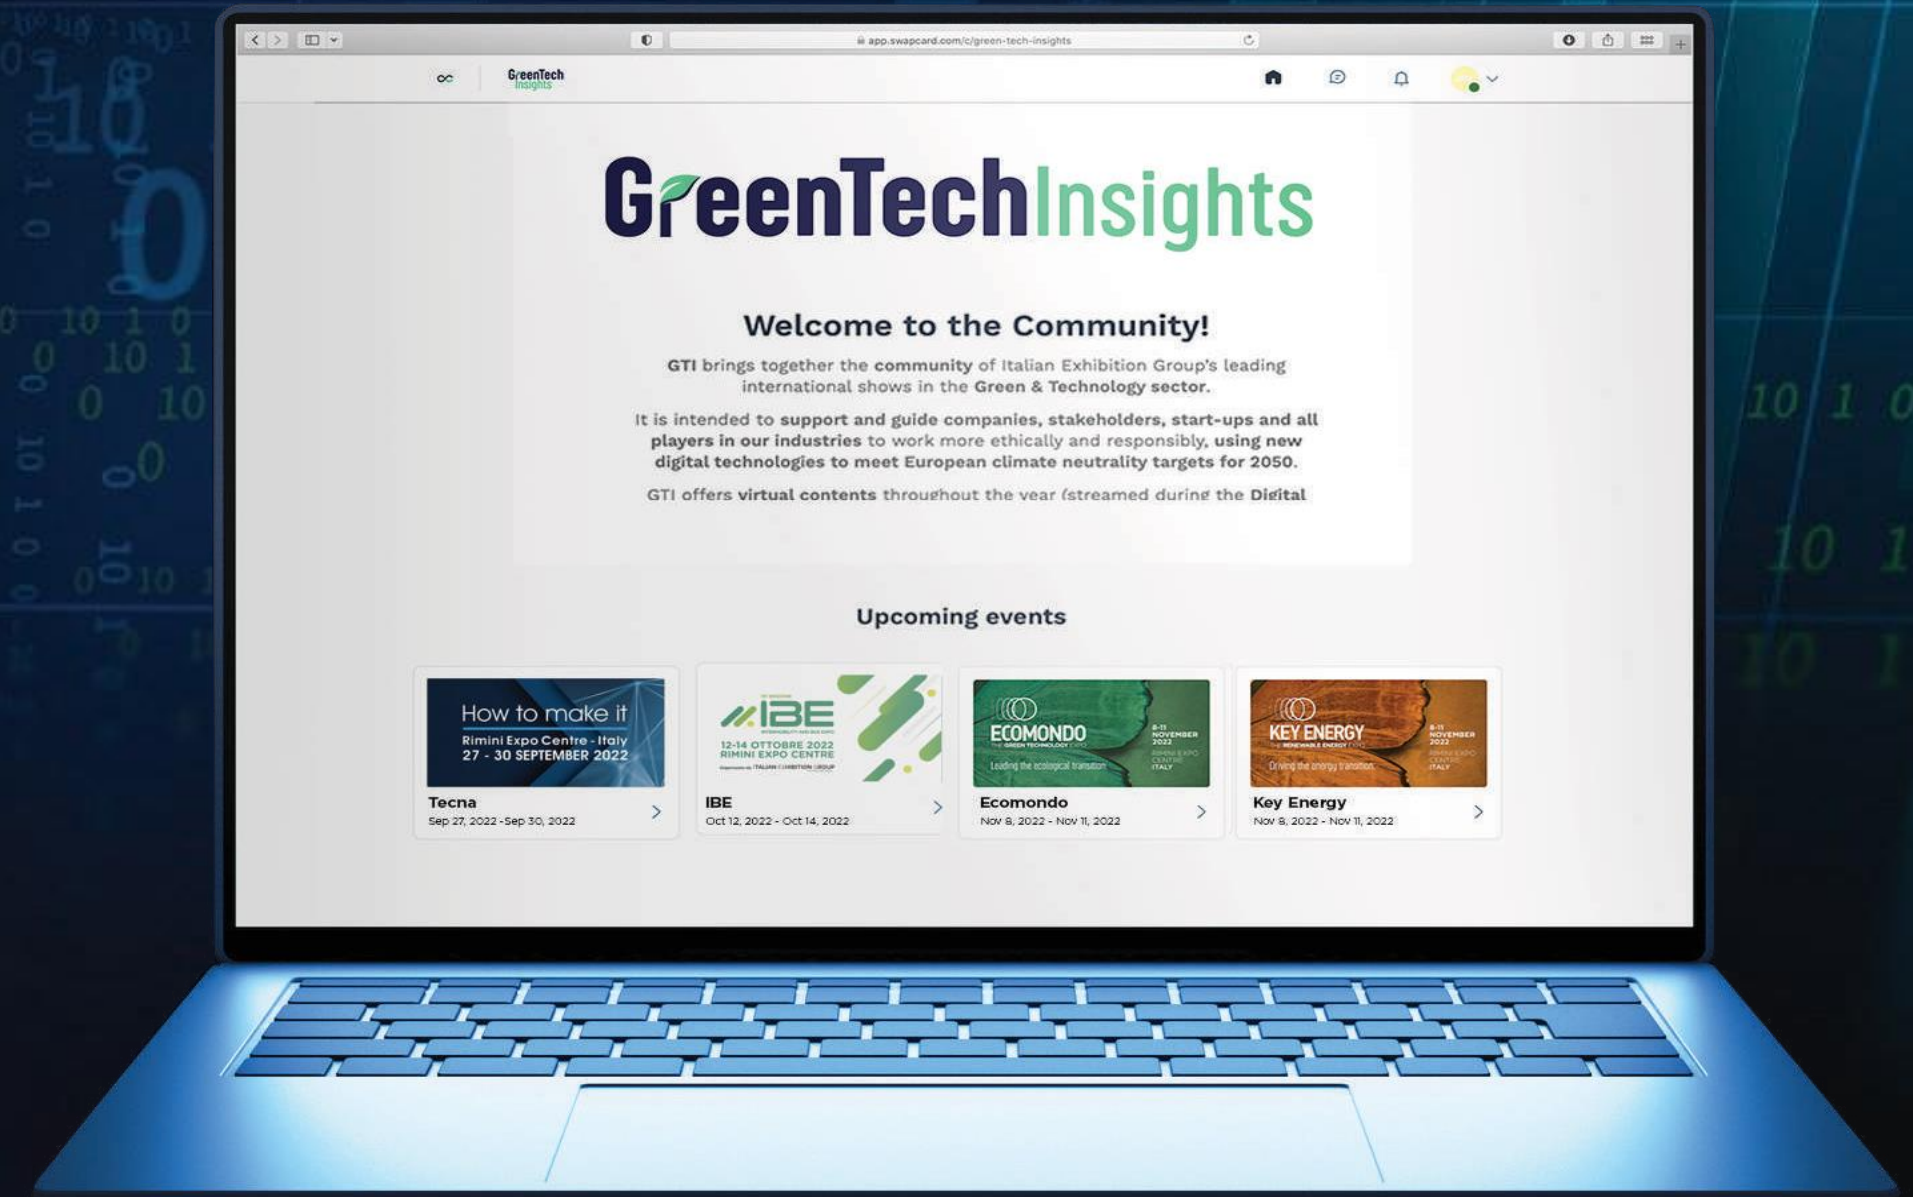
app.swapcard.com/c/green-tech-insights

GreenTech Insights

GreenTechInsights

Welcome to the Community!

GTI brings together the community of Italian Exhibition Group's leading international shows in the Green & Technology sector.

It is intended to support and guide companies, stakeholders, start-ups and all players in our industries to work more ethically and responsibly, using new digital technologies to meet European climate neutrality targets for 2050.

GTI offers virtual contents throughout the year (streamed during the Digital

Upcoming events

How to make it
Rimini Expo Centre - Italy
27 - 30 SEPTEMBER 2022

Tecna
Sep 27, 2022 -Sep 30, 2022

IBE
12-14 OTTOBRE 2022
RIMINI EXPO CENTRE
ITALIAN EXHIBITION GROUP

IBE
Oct 12, 2022 - Oct 14, 2022

ECOMONDO
THE GREEN TECHNOLOGY EXPO
8-11 NOVEMBER 2022
RIMINI EXPO CENTRE ITALY
Leading the ecological transition

Ecomondo
Nov 8, 2022 - Nov 11, 2022

KEY ENERGY
THE RENEWABLE ENERGY EXPO
8-11 NOVEMBER 2022
RIMINI EXPO CENTRE ITALY
Driving the energy transition

Key Energy
Nov 8, 2022 - Nov 11, 2022